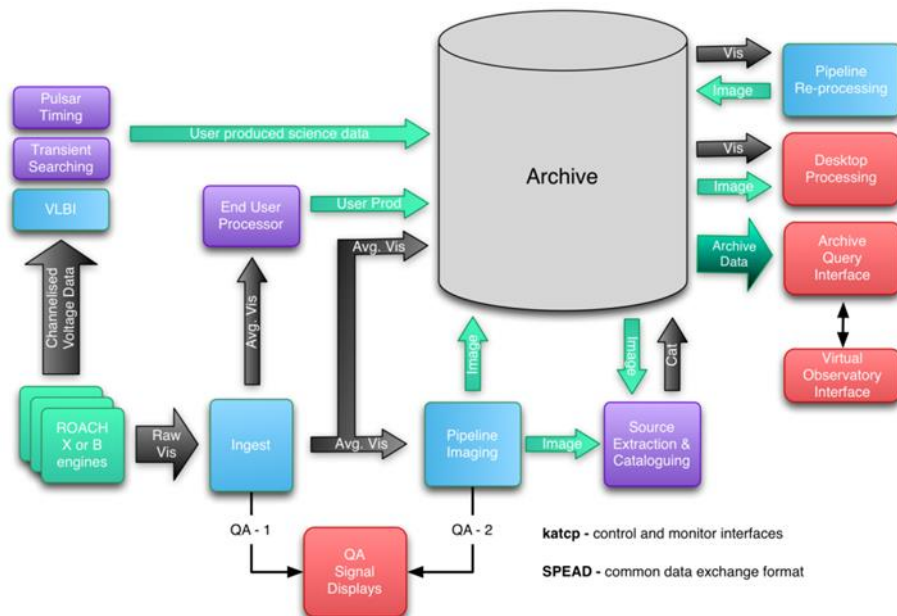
Pulsar Timing

Transient Searching

VLBI

User produced science data

Archive

Vis

Image

Pipeline Re-processing

Vis

Image

Desktop Processing

Archive Data

Archive Query Interface

Virtual Observatory Interface

End User Processor

User Prod

Avg. Vis

Channelised Voltage Data

Avg. Vis

Image

Image

Cat

ROACH X or B engines

Raw Vis

Ingest

Avg. Vis

Pipeline Imaging

Image

Source Extraction & Cataloguing

QA - 1

QA - 2

QA Signal Displays

katcp - control and monitor interfaces

SPEAD - common data exchange format